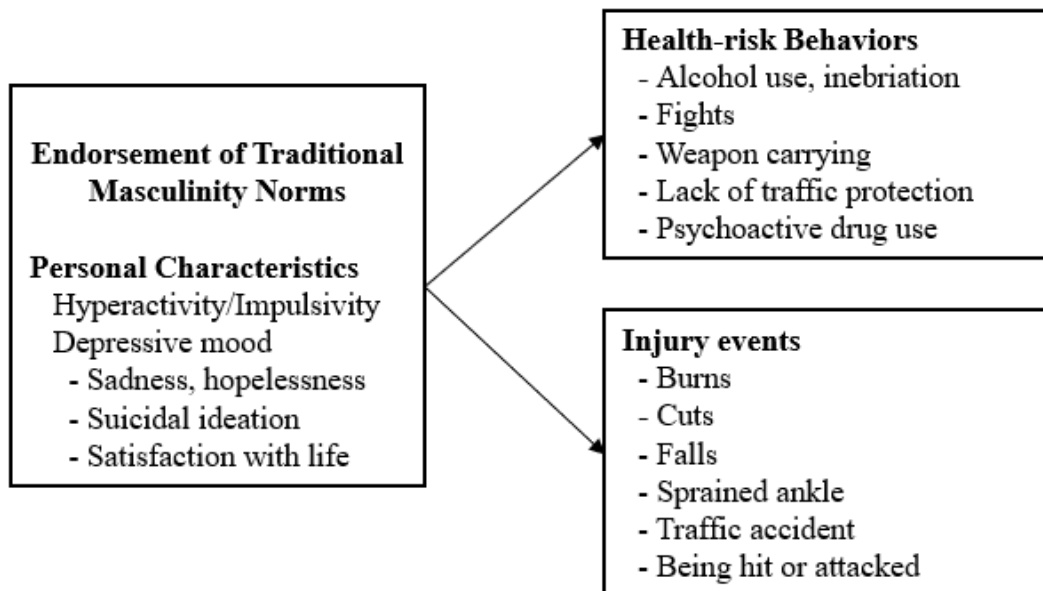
Endorsement of Traditional Masculinity Norms

Personal Characteristics
Hyperactivity/Impulsivity
Depressive mood
- Sadness, hopelessness
- Suicidal ideation
- Satisfaction with life

Health-risk Behaviors
- Alcohol use, inebriation
- Fights
- Weapon carrying
- Lack of traffic protection
- Psychoactive drug use

Injury events
- Burns
- Cuts
- Falls
- Sprained ankle
- Traffic accident
- Being hit or attacked